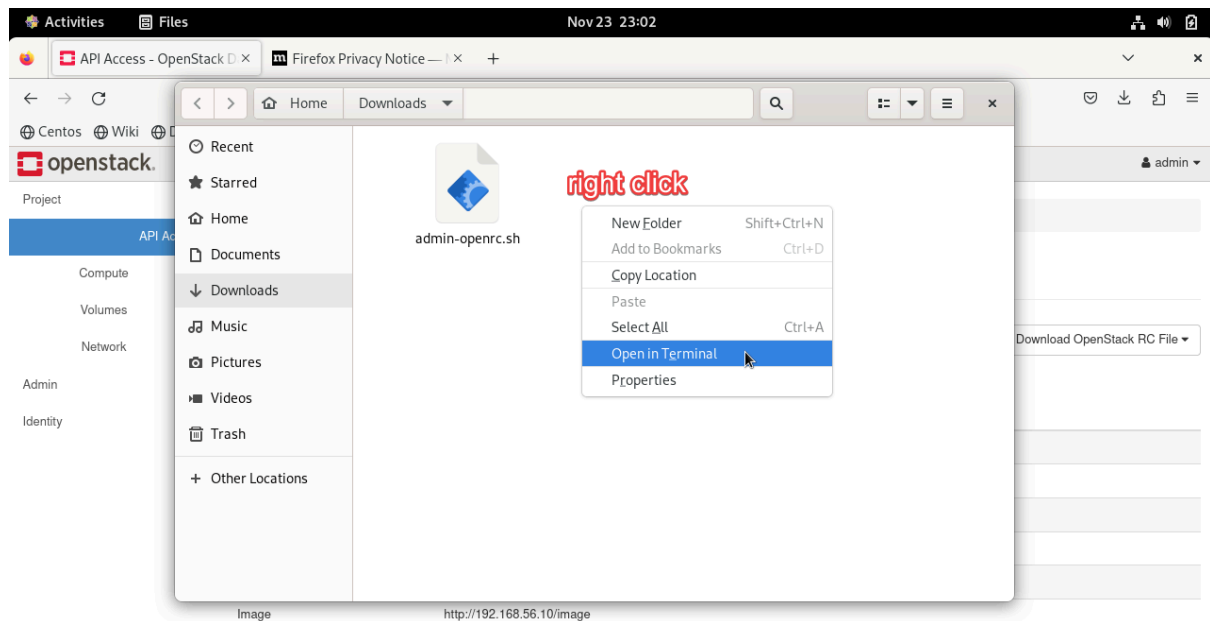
Activities Files Nov 23 23:02

API Access - OpenStack D ×
Firefox Privacy Notice — ×
+

Centos Wiki

openstack.

admin

Project
API Ac
Compute
Volumes
Network
Admin
Identity

Home Downloads

Recent
Starred
Home
Documents
Downloads
Music
Pictures
Videos
Trash
+ Other Locations

admin-openrc.sh

right click

New Folder Shift+Ctrl+N
Add to Bookmarks Ctrl+D
Copy Location
Paste
Select All Ctrl+A
Open in Terminal
Properties

Download OpenStack RC File

Image http://192.168.56.10/image